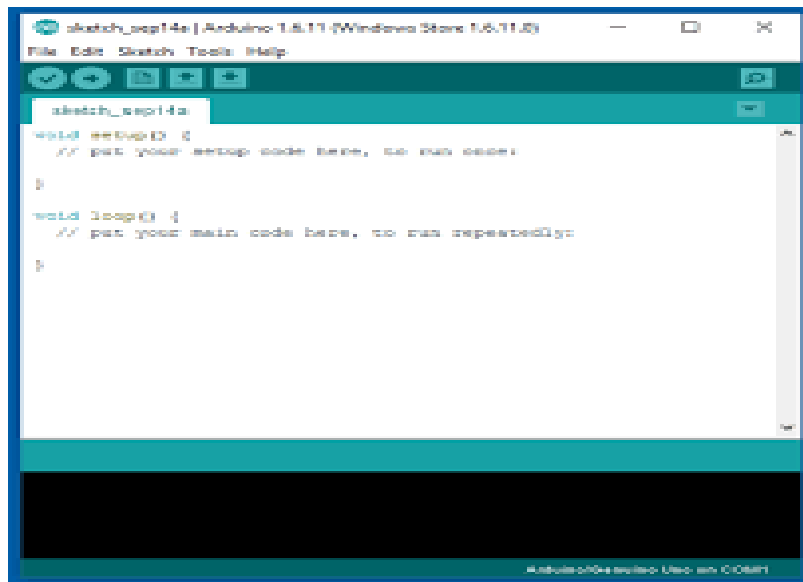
sketch_sep14a | Arduino 1.8.11 (Windows Store 1.8.11.0)

File Edit Sketch Tools Help

sketch_sep14a

void setup() {
  // put your setup code here, to run once:

}

void loop() {
  // put your main code here, to run repeatedly:

}

Arduino/Genuino Uno on COM1